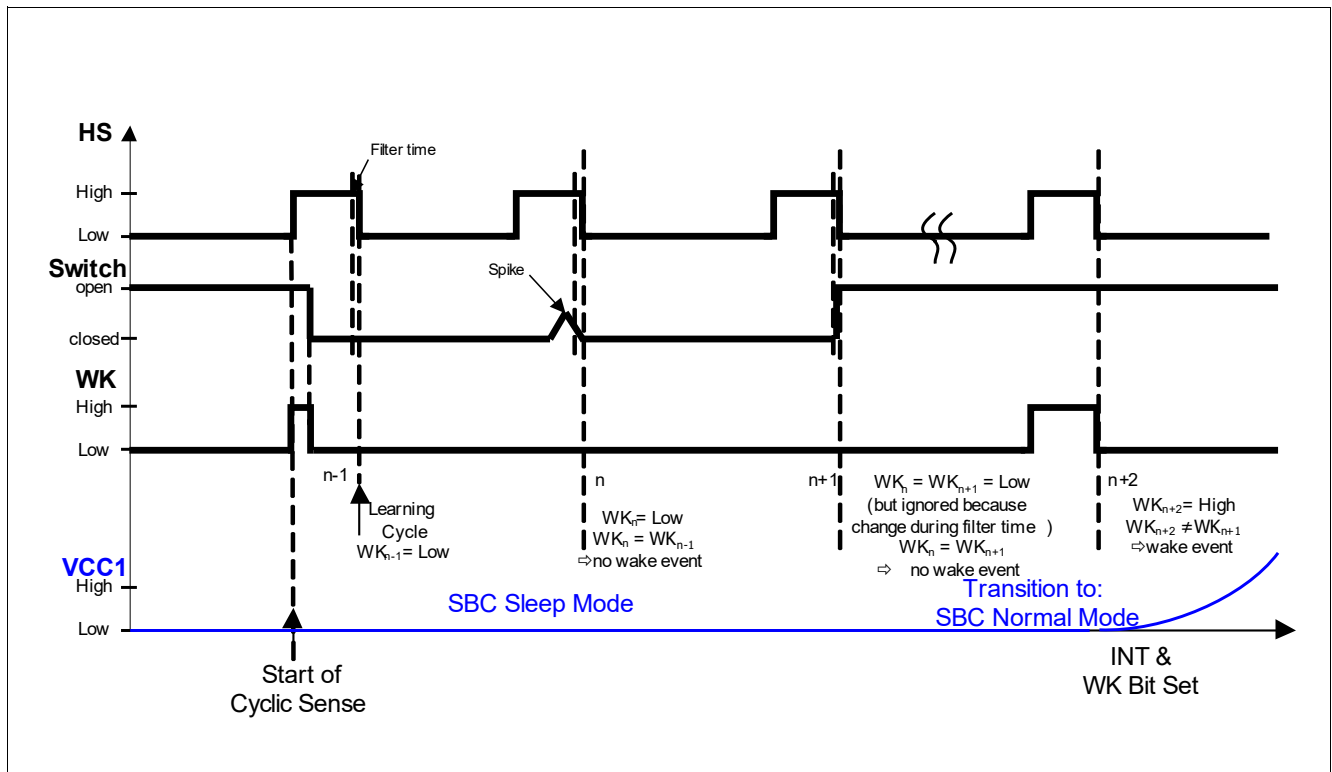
HS

Filter time

High

Low

Switch

open

Spike

closed

WK

High

Low

n-1

Learning Cycle

$WK_{n-1}$= Low

n

$WK_n$= Low

$WK_n$ = $WK_{n-1}$

⇨no wake event

n+1

$WK_n$ = $WK_{n+1}$ = Low

(but ignored because change during filter time )

$WK_n$ = $WK_{n+1}$

⇨ no wake event

n+2

$WK_{n+2}$= High

$WK_{n+2}$ ≠$WK_{n+1}$

⇨wake event

VCC1

High

Low

SBC Sleep Mode

Transition to:

SBC Normal Mode

Start of Cyclic Sense

INT & WK Bit Set